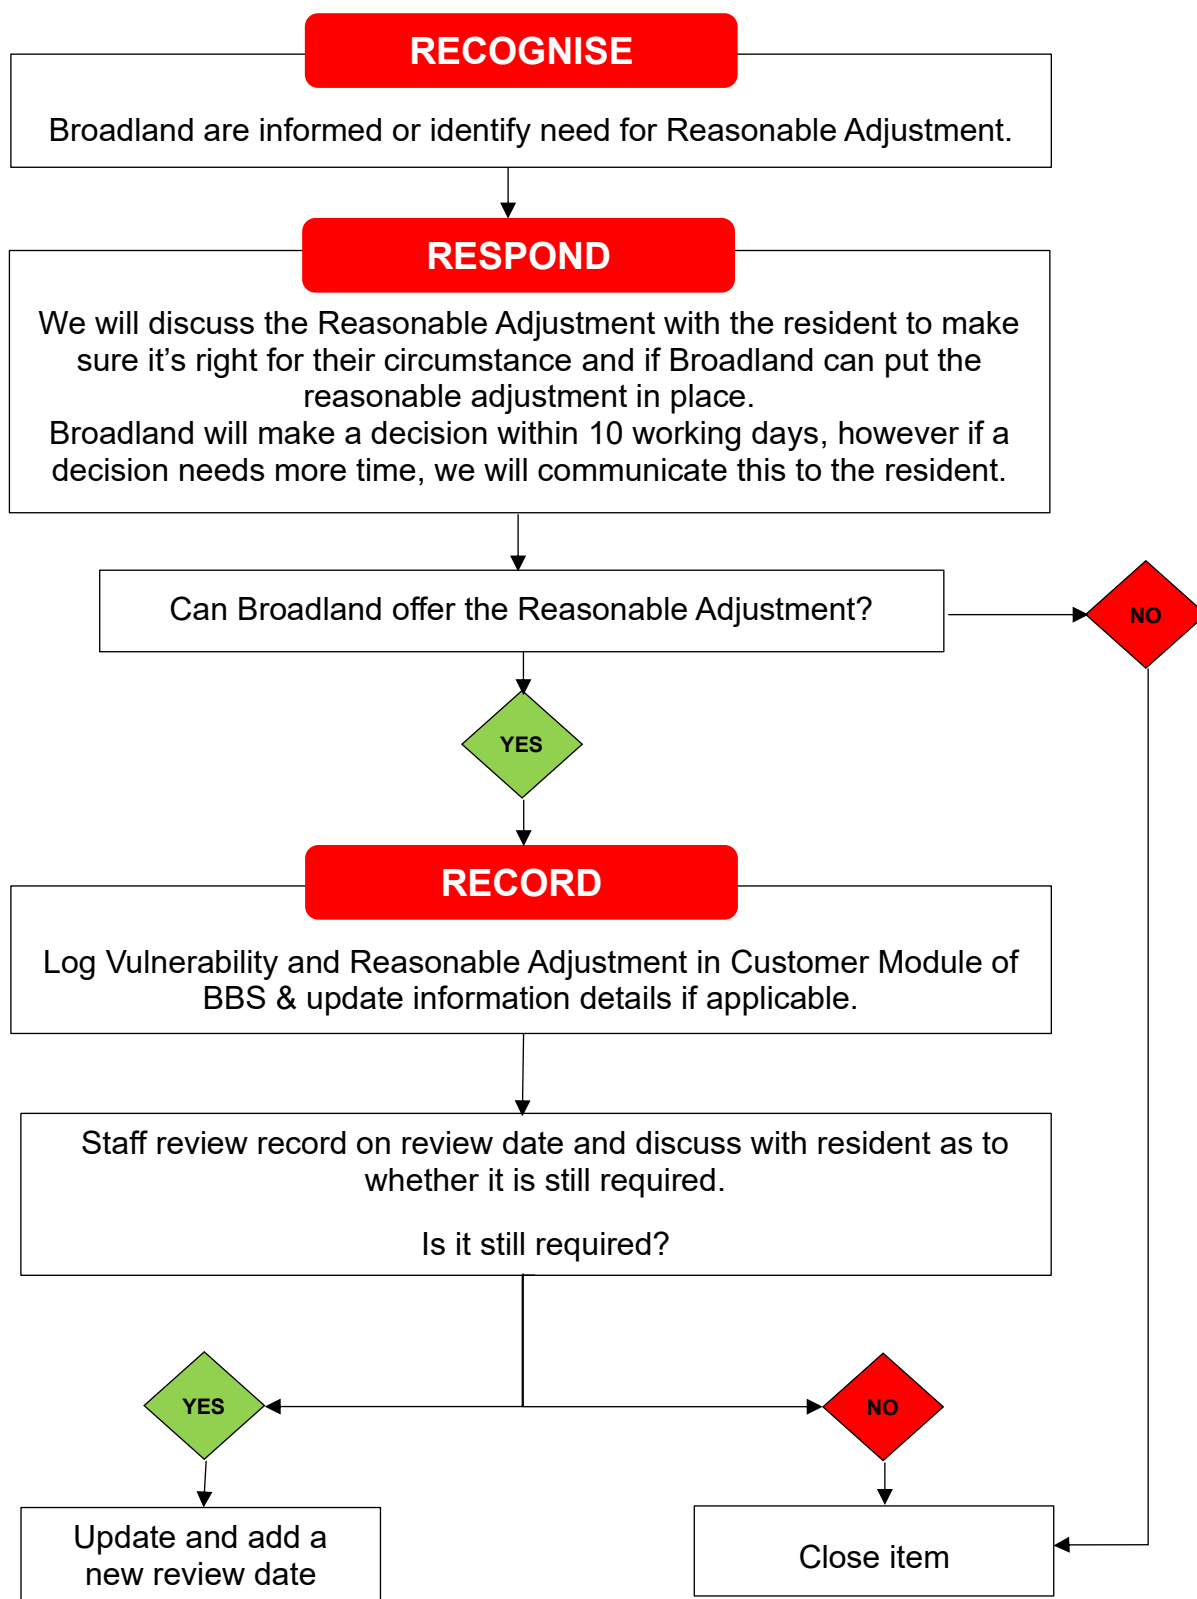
RECOGNISE

Broadland are informed or identify need for Reasonable Adjustment.

RESPOND

We will discuss the Reasonable Adjustment with the resident to make sure it’s right for their circumstance and if Broadland can put the reasonable adjustment in place.
Broadland will make a decision within 10 working days, however if a decision needs more time, we will communicate this to the resident.

Can Broadland offer the Reasonable Adjustment?

NO

YES

RECORD

Log Vulnerability and Reasonable Adjustment in Customer Module of BBS & update information details if applicable.

Staff review record on review date and discuss with resident as to whether it is still required.

Is it still required?

YES

NO

Update and add a new review date

Close item